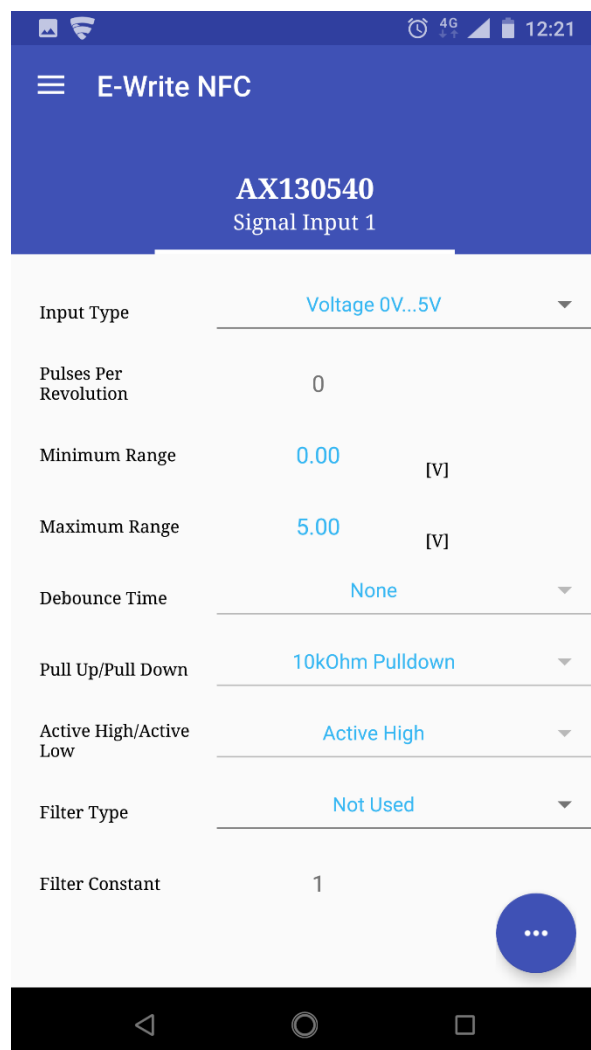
4G 12:21

E-Write NFC

AX130540
Signal Input 1

Input Type
Voltage 0V...5V

Pulses Per Revolution
0

Minimum Range
0.00
[V]

Maximum Range
5.00
[V]

Debounce Time
None

Pull Up/Pull Down
10kOhm Pulldown

Active High/Active Low
Active High

Filter Type
Not Used

Filter Constant
1